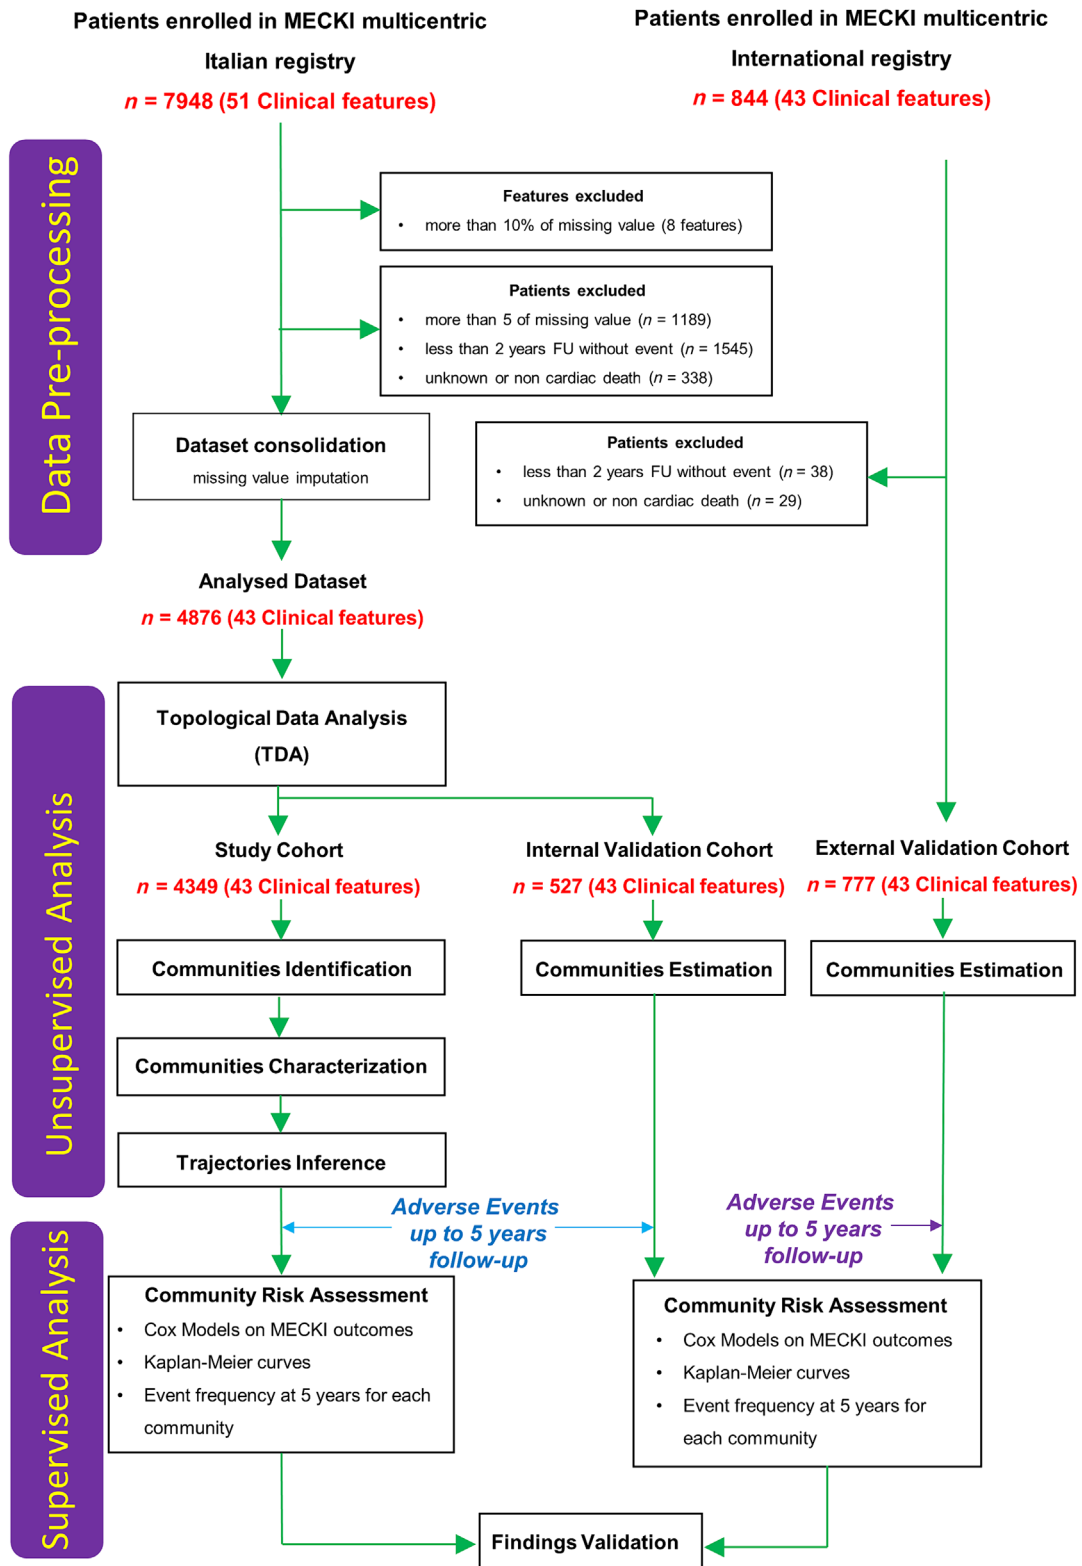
Patients enrolled in MECKI multicentric Italian registry
$n$ = 7948 (51 Clinical features)

Patients enrolled in MECKI multicentric International registry
$n$ = 844 (43 Clinical features)

Data Pre-processing

Features excluded
• more than 10% of missing value (8 features)

Patients excluded
• more than 5 of missing value ($n$ = 1189)
• less than 2 years FU without event ($n$ = 1545)
• unknown or non cardiac death ($n$ = 338)

Dataset consolidation
missing value imputation

Patients excluded
• less than 2 years FU without event ($n$ = 38)
• unknown or non cardiac death ($n$ = 29)

Analysed Dataset
$n$ = 4876 (43 Clinical features)

Unsupervised Analysis

Topological Data Analysis (TDA)

Study Cohort
$n$ = 4349 (43 Clinical features)

Internal Validation Cohort
$n$ = 527 (43 Clinical features)

External Validation Cohort
$n$ = 777 (43 Clinical features)

Communities Identification

Communities Estimation

Communities Estimation

Communities Characterization

Trajectories Inference

Supervised Analysis

Adverse Events up to 5 years follow-up

Adverse Events up to 5 years follow-up

Community Risk Assessment
• Cox Models on MECKI outcomes
• Kaplan-Meier curves
• Event frequency at 5 years for each community

Community Risk Assessment
• Cox Models on MECKI outcomes
• Kaplan-Meier curves
• Event frequency at 5 years for each community

Findings Validation